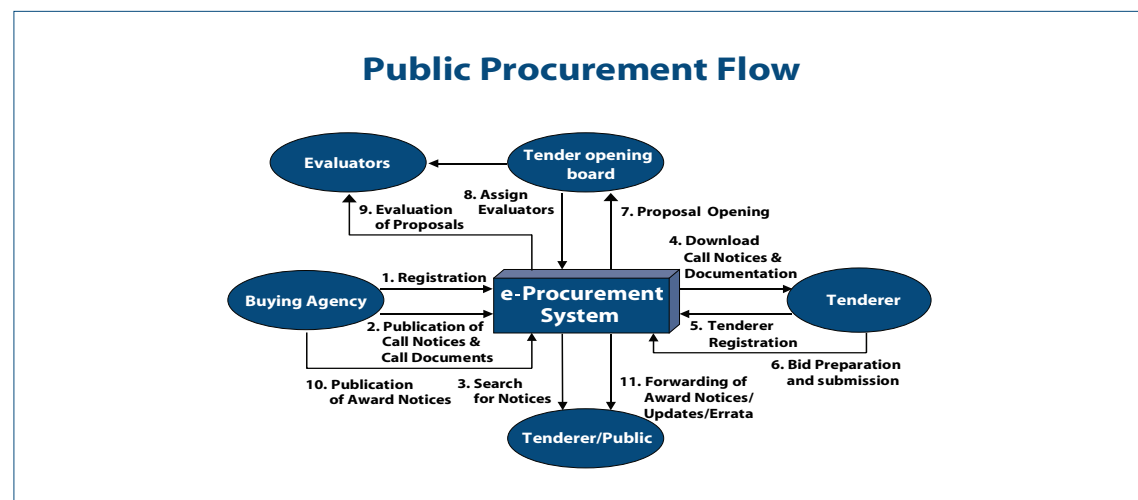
Public Procurement Flow

Evaluators

Tender opening board

8. Assign Evaluators

9. Evaluation of Proposals

7. Proposal Opening

4. Download Call Notices & Documentation

Buying Agency

1. Registration

e-Procurement System

Tenderer

2. Publication of Call Notices & Call Documents

5. Tenderer Registration

6. Bid Preparation and submission

10. Publication of Award Notices

3. Search for Notices

11. Forwarding of Award Notices/ Updates/Errata

Tenderer/Public